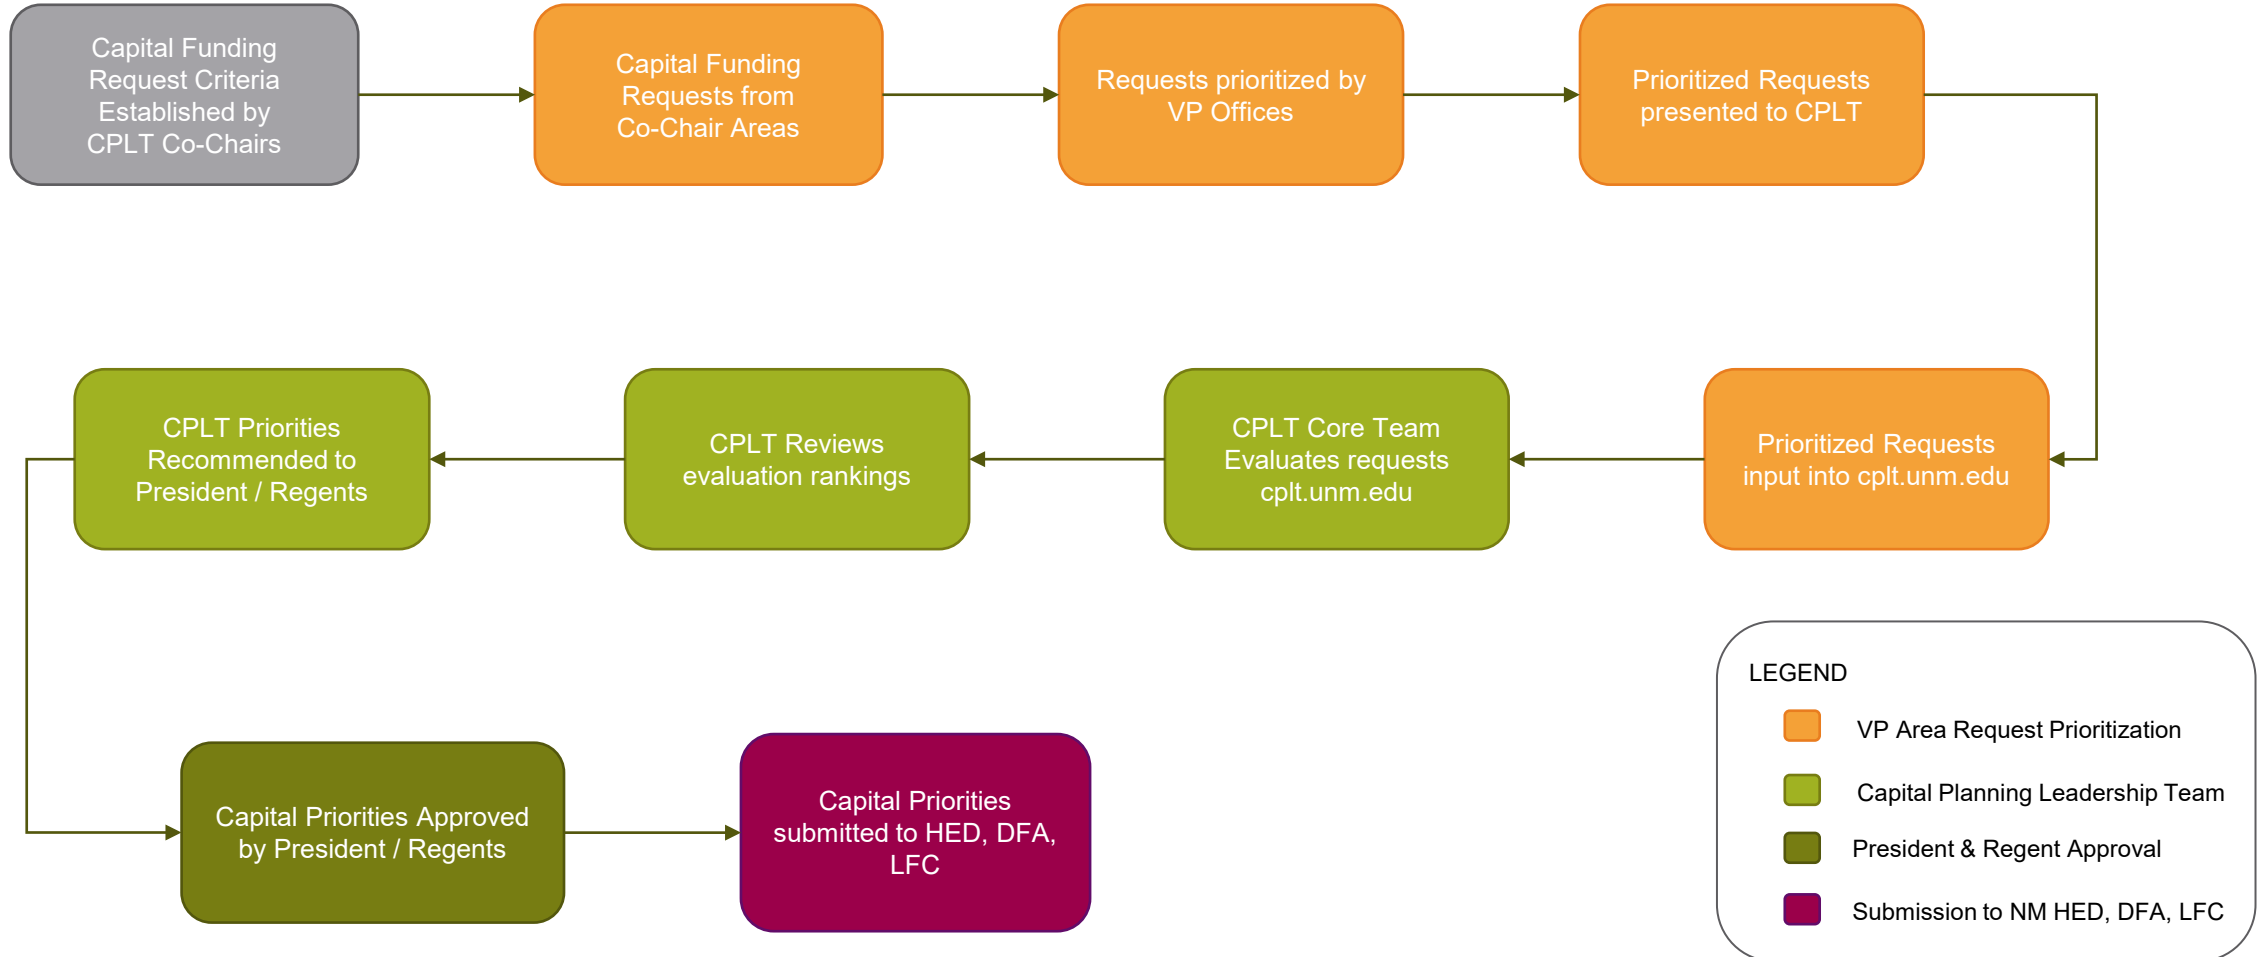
Capital Funding Request Criteria Established by CPLT Co-Chairs

Capital Funding Requests from Co-Chair Areas

Requests prioritized by VP Offices

Prioritized Requests presented to CPLT

Prioritized Requests input into cplt.unm.edu

CPLT Core Team Evaluates requests cplt.unm.edu

CPLT Reviews evaluation rankings

CPLT Priorities Recommended to President / Regents

Capital Priorities Approved by President / Regents

Capital Priorities submitted to HED, DFA, LFC

LEGEND

VP Area Request Prioritization

Capital Planning Leadership Team

President & Regent Approval

Submission to NM HED, DFA, LFC